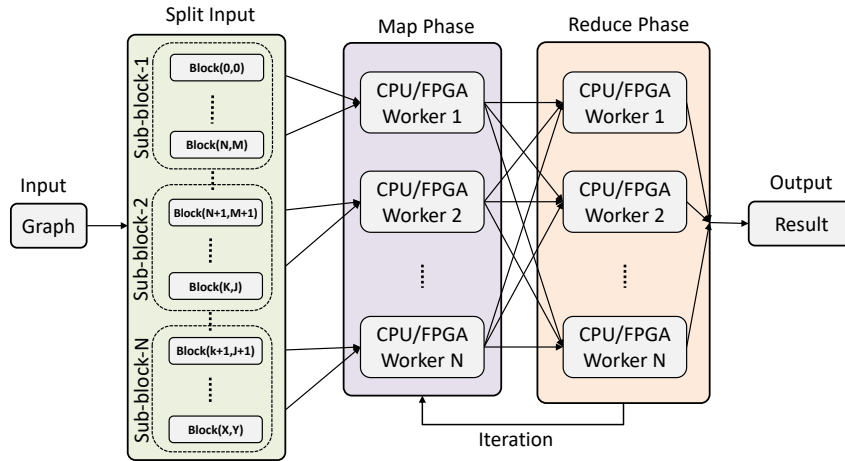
Split Input

Map Phase

Reduce Phase

Input

Graph

Sub-block-1

Block(0,0)

Block(N,M)

Sub-block-2

Block(N+1,M+1)

Block(K,J)

Sub-block-N

Block(k+1,J+1)

Block(X,Y)

CPU/FPGA Worker 1

CPU/FPGA Worker 2

CPU/FPGA Worker N

CPU/FPGA Worker 1

CPU/FPGA Worker 2

CPU/FPGA Worker N

Output

Result

Iteration